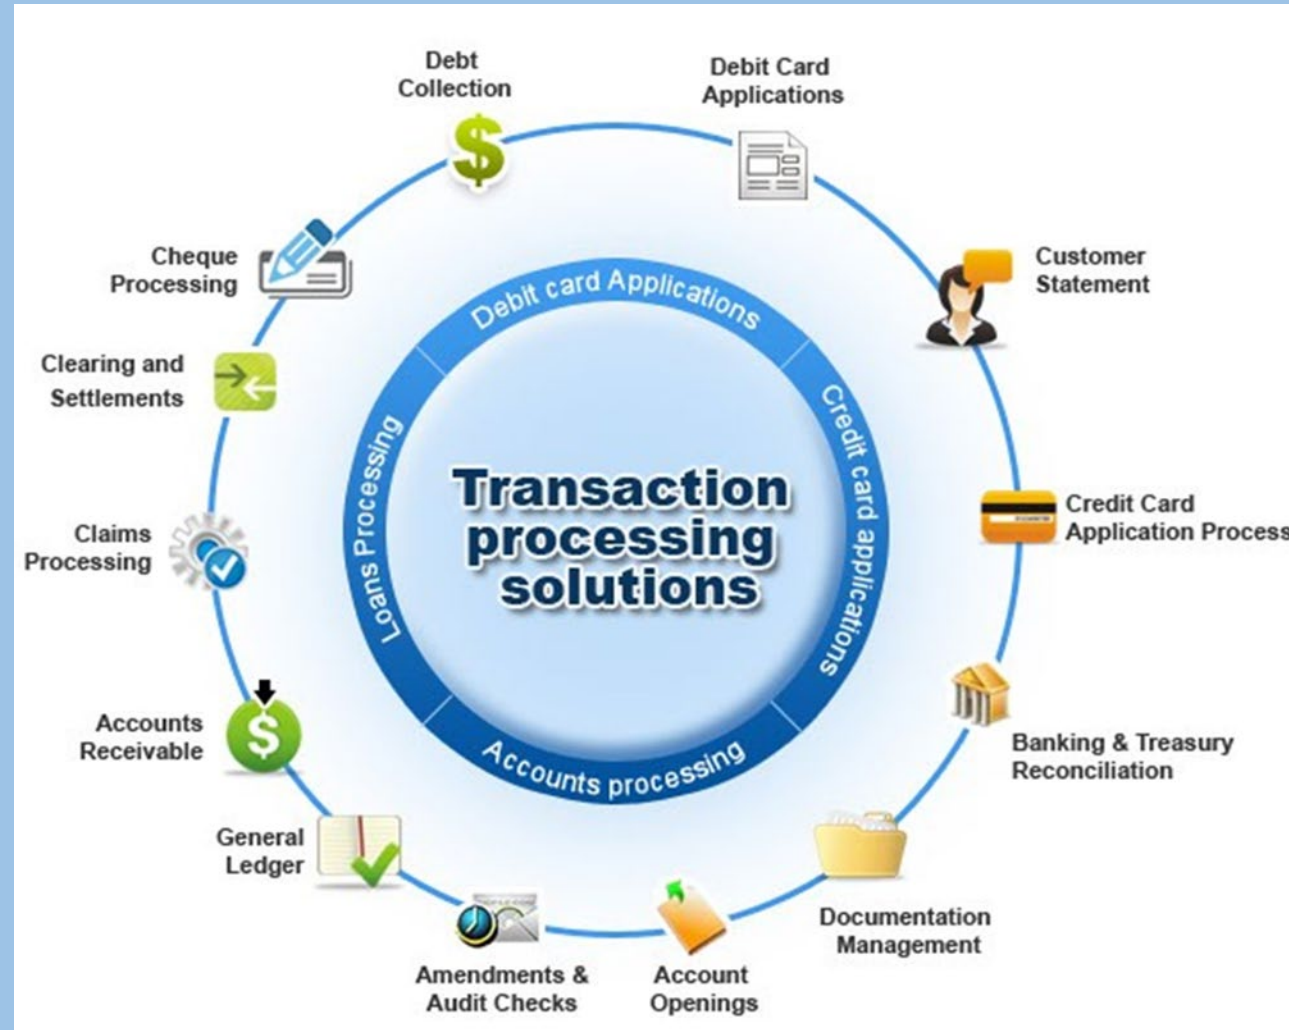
Transaction processing solutions

Debit card Applications

Credit card applications

Accounts processing

Loans Processing

Debt Collection

Debit Card Applications

Customer Statement

Credit Card Application Process

Banking & Treasury Reconciliation

Documentation Management

Account Openings

Amendments & Audit Checks

General Ledger

Accounts Receivable

Claims Processing

Clearing and Settlements

Cheque Processing